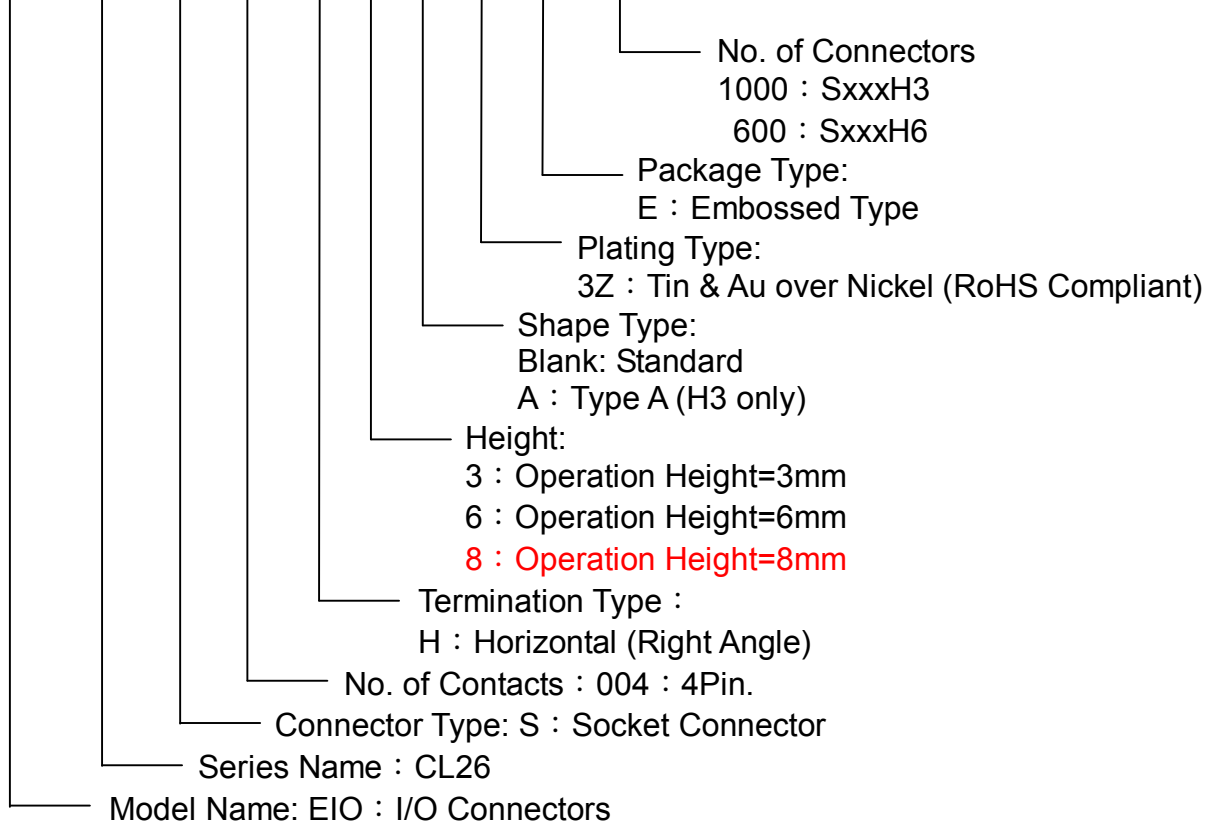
No. of Connectors
1000：SxxxH3
600：SxxxH6

Package Type:
E：Embossed Type

Plating Type:
3Z：Tin & Au over Nickel (RoHS Compliant)

Shape Type:
Blank: Standard
A：Type A (H3 only)

Height:
3：Operation Height=3mm
6：Operation Height=6mm
8：Operation Height=8mm

Termination Type：
H：Horizontal (Right Angle)

No. of Contacts：004：4Pin.

Connector Type: S：Socket Connector

Series Name：CL26

Model Name: EIO：I/O Connectors